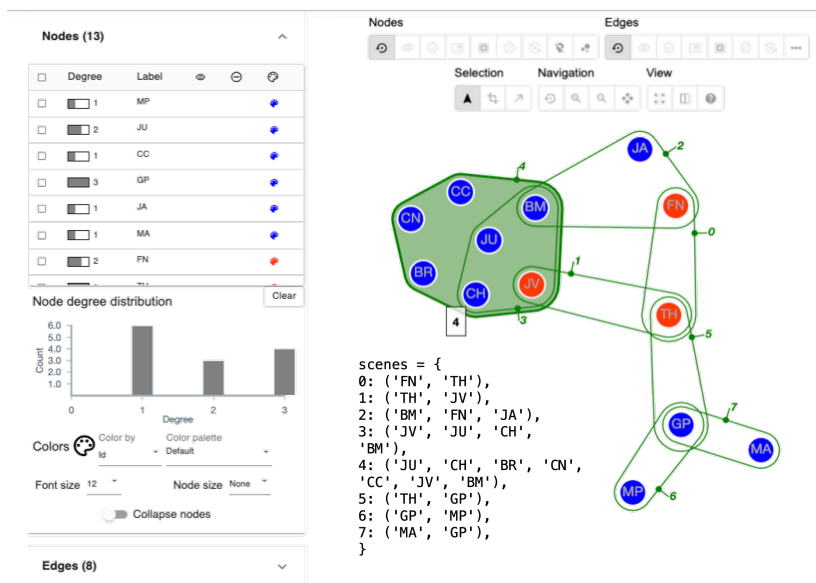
Nodes (13)

| | Degree | Label | | | |
|---|---|---|---|---|---|
| ☐ | 1 | MP | | | |
| ☐ | 2 | JU | | | |
| ☐ | 1 | CC | | | |
| ☐ | 3 | GP | | | |
| ☐ | 1 | JA | | | |
| ☐ | 1 | MA | | | |
| ☐ | 2 | FN | | | |
| ☐ | | TH | | | |

Node degree distribution

Clear

6.0
5.0
4.0
3.0
2.0
1.0
0.0

Count

0 1 2 3
Degree

Colors

Color by
Id

Color palette
Default

Font size 12

Node size None

Collapse nodes

Edges (8)

Nodes

Edges

Selection

Navigation

View

JA
2
4
CC
CN
BM
FN
0
JU
BR
JV
1
CH
4
3
TH
5
GP
7
MA
MP
6

scenes = {
0: ('FN', 'TH'),
1: ('TH', 'JV'),
2: ('BM', 'FN', 'JA'),
3: ('JV', 'JU', 'CH', 'BM'),
4: ('JU', 'CH', 'BR', 'CN', 'CC', 'JV', 'BM'),
5: ('TH', 'GP'),
6: ('GP', 'MP'),
7: ('MA', 'GP'),
}